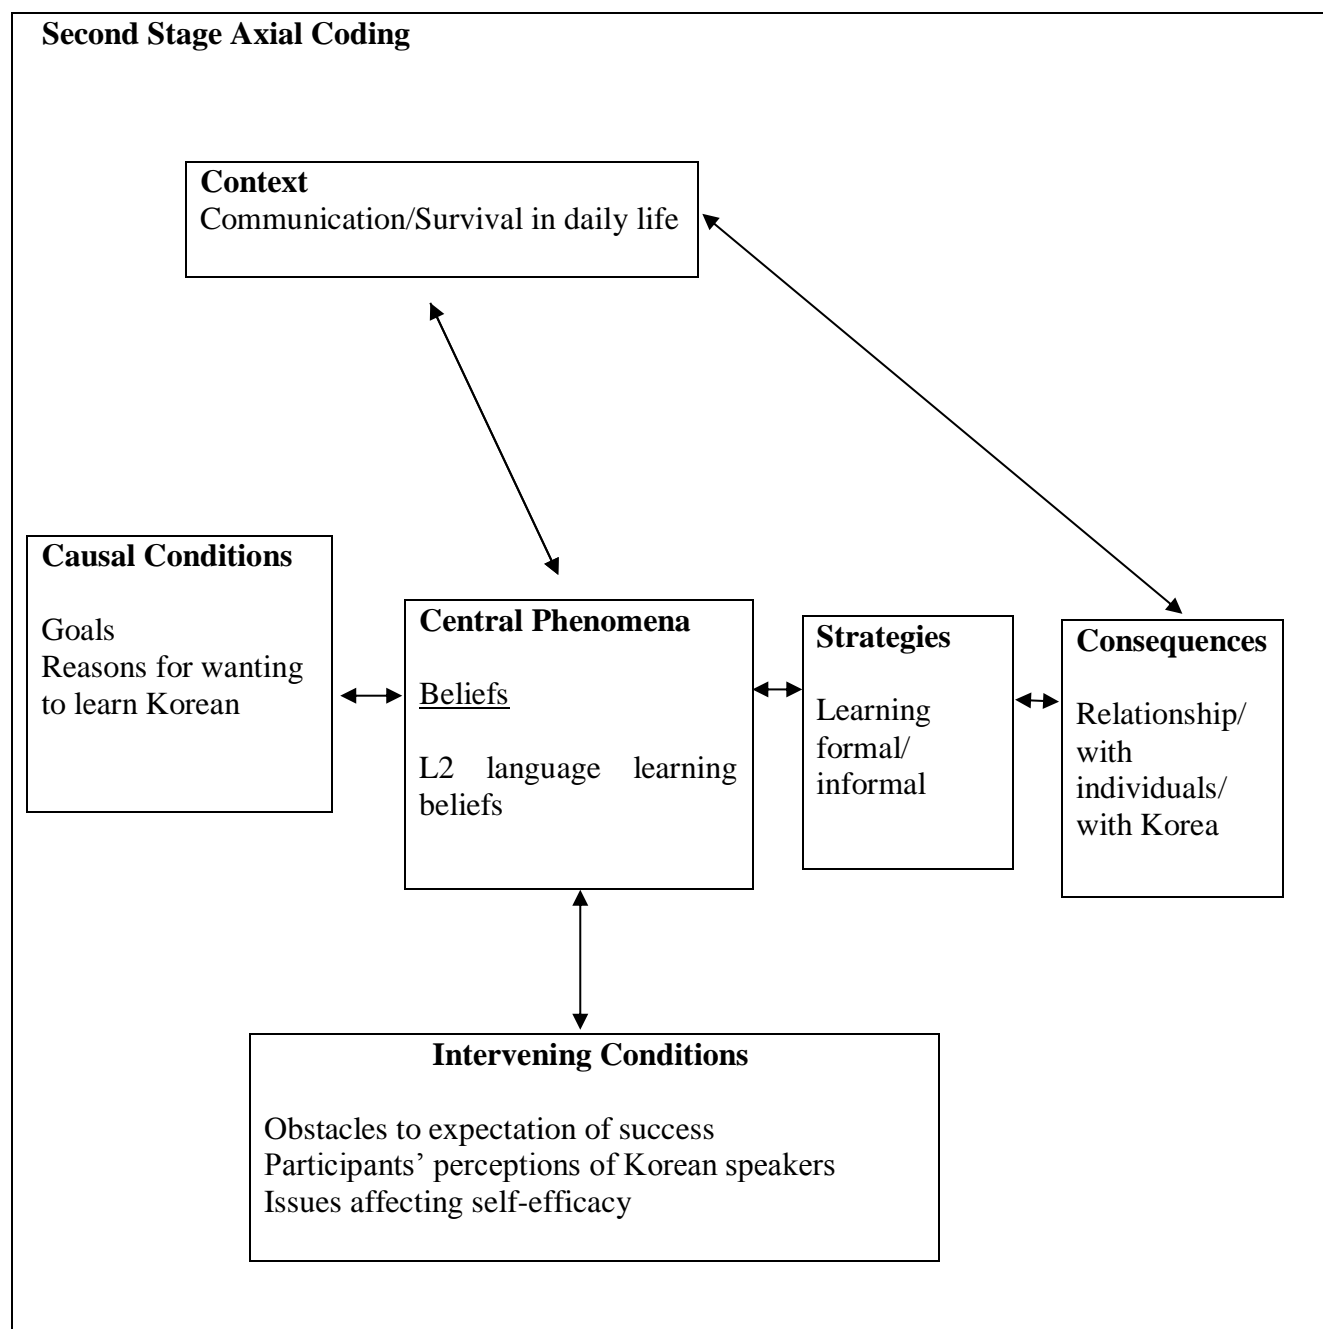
Second Stage Axial Coding

Context
Communication/Survival in daily life

Causal Conditions

Goals
Reasons for wanting to learn Korean

Central Phenomena

Beliefs

L2 language learning beliefs

Strategies

Learning formal/ informal

Consequences

Relationship/ with individuals/ with Korea

Intervening Conditions

Obstacles to expectation of success
Participants' perceptions of Korean speakers
Issues affecting self-efficacy